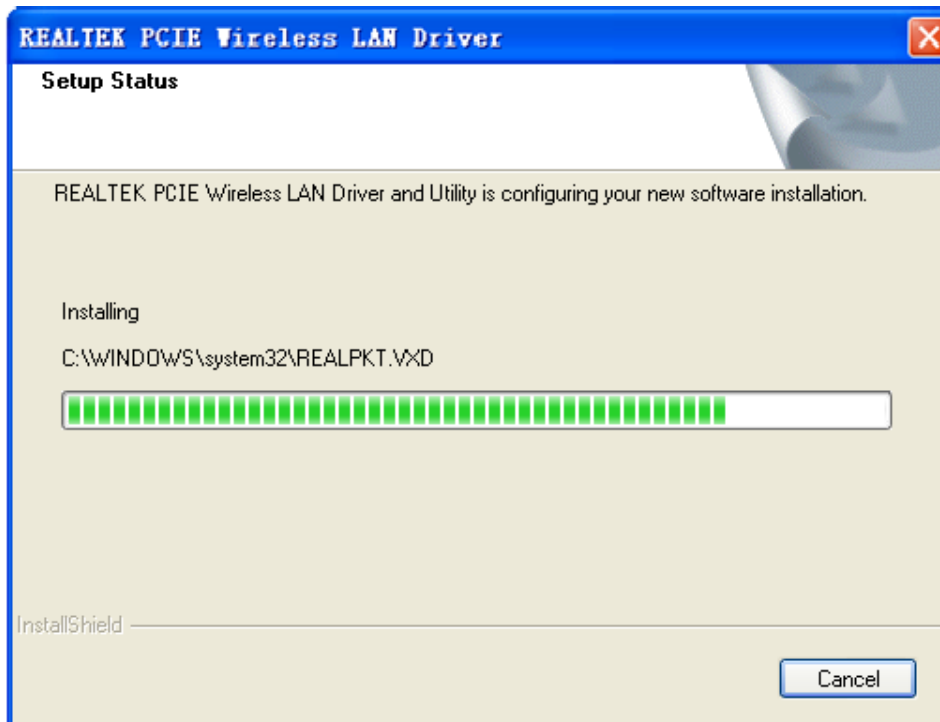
REALTEK PCIE Wireless LAN Driver

Setup Status

REALTEK PCIE Wireless LAN Driver and Utility is configuring your new software installation.

Installing

C:\WINDOWS\system32\REALPKT.VXD

InstallShield

Cancel